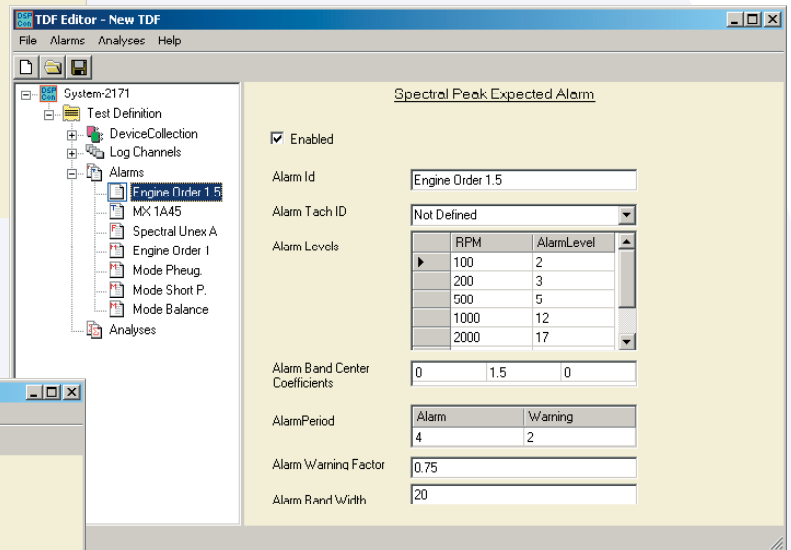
TDF Editor - New TDF

File Alarms Analyses Help

System-2171
Test Definition
DeviceCollection
Log Channels
Alarms
Engine Order 1.5
MX 1A45
Spectral Unex A
Engine Order I
Mode Pheug.
Mode Short P.
Mode Balance
Analyses

Spectral Peak Expected Alarm

Enabled

Alarm Id
Engine Order 1.5

Alarm Tach ID
Not Defined

Alarm Levels

| | RPM | AlarmLevel |
|---|---|---|
| ▶ | 100 | 2 |
| | 200 | 3 |
| | 500 | 5 |
| | 1000 | 12 |
| | 2000 | 17 |

Alarm Band Center Coefficients

| 0 | 1.5 | 0 |
|---|---|---|

AlarmPeriod

| Alarm | Warning |
|---|---|
| 4 | 2 |

Alarm Warning Factor
0.75

Alarm Band Width
20